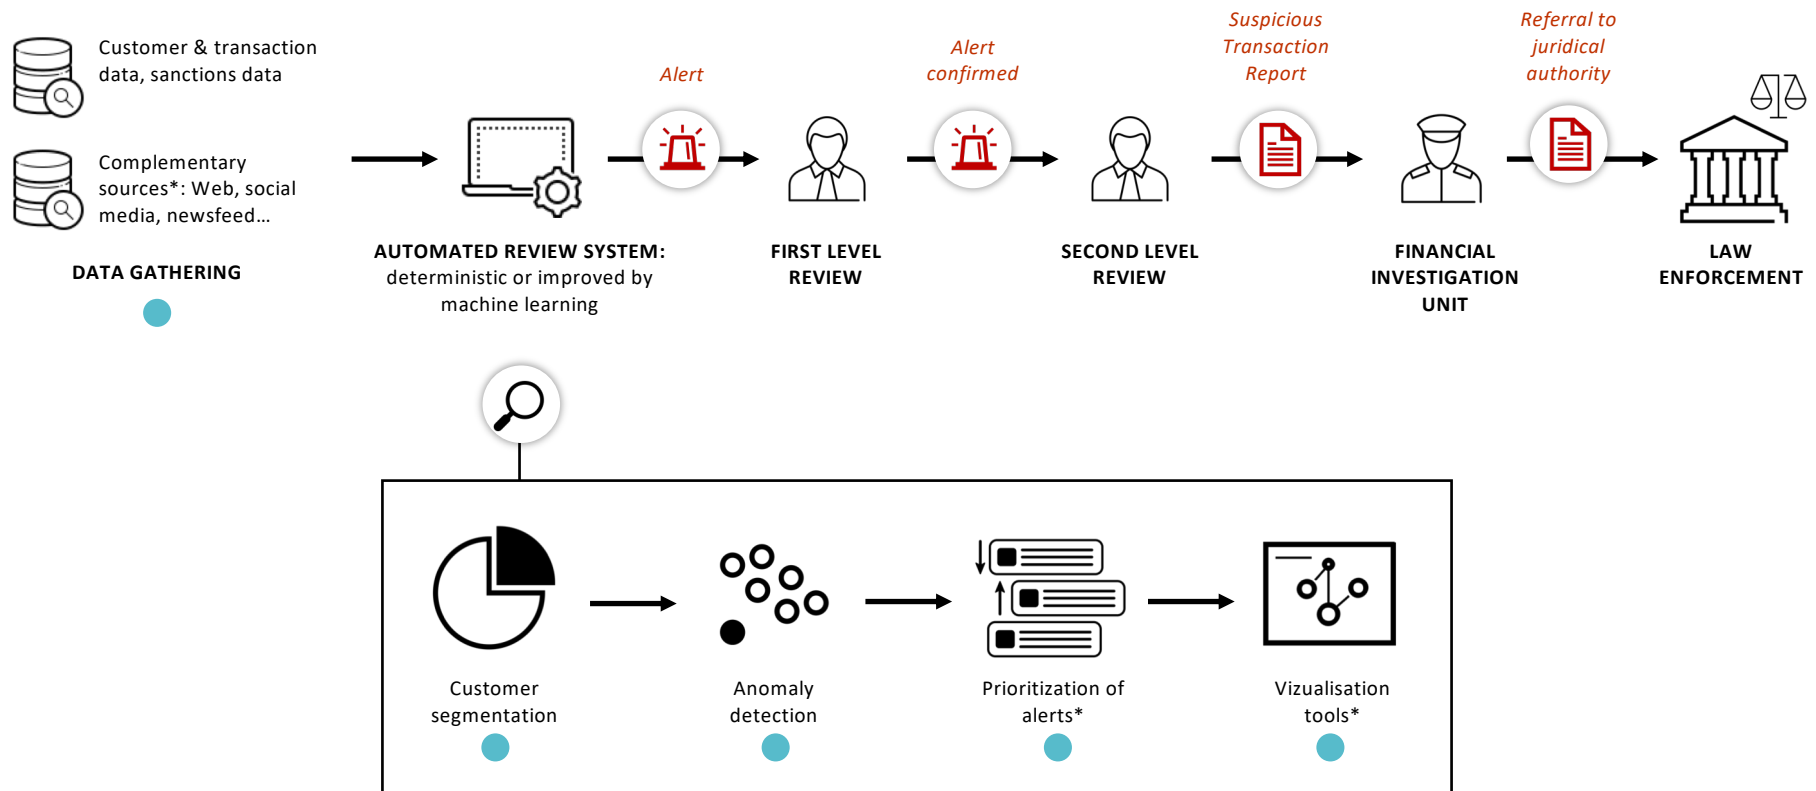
Customer & transaction data, sanctions data

Complementary sources*: Web, social media, newsfeed…

DATA GATHERING

Alert

Alert confirmed

Suspicious Transaction Report

Referral to juridical authority

AUTOMATED REVIEW SYSTEM: deterministic or improved by machine learning

FIRST LEVEL REVIEW

SECOND LEVEL REVIEW

FINANCIAL INVESTIGATION UNIT

LAW ENFORCEMENT

Customer segmentation

Anomaly detection

Prioritization of alerts*

Vizualisation tools*